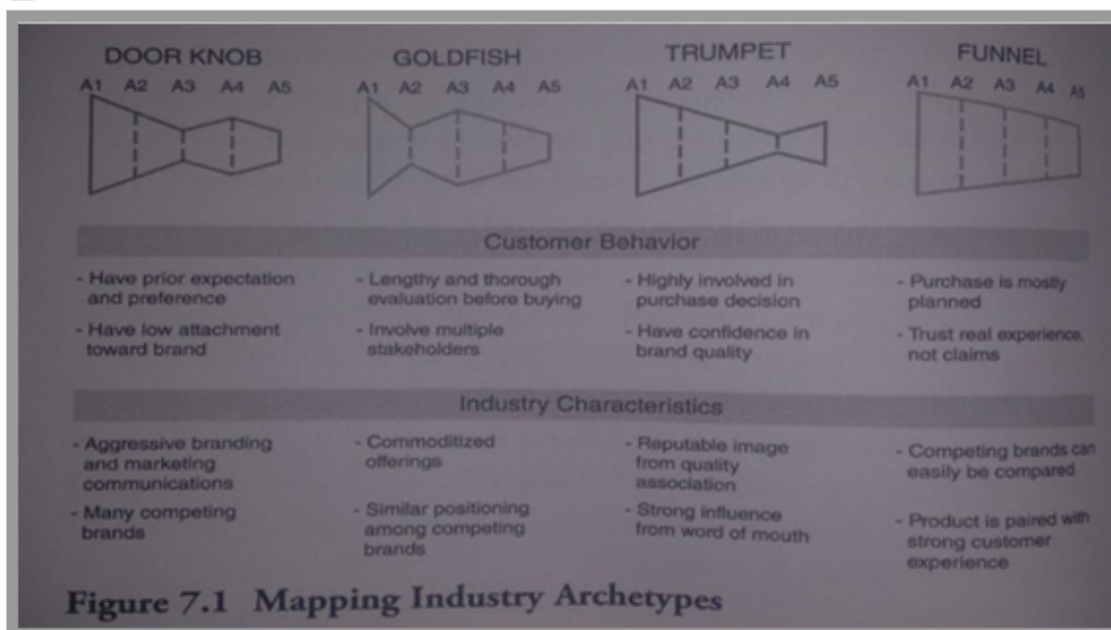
DOOR KNOB
A1 A2 A3 A4 A5

GOLDFISH
A1 A2 A3 A4 A5

TRUMPET
A1 A2 A3 A4 A5

FUNNEL
A1 A2 A3 A4 A5

Customer Behavior

- Have prior expectation and preference
- Have low attachment toward brand

- Lengthy and thorough evaluation before buying
- Involve multiple stakeholders

- Highly involved in purchase decision
- Have confidence in brand quality

- Purchase is mostly planned
- Trust real experience, not claims

Industry Characteristics

- Aggressive branding and marketing communications
- Many competing brands

- Commoditized offerings
- Similar positioning among competing brands

- Reputable image from quality association
- Strong influence from word of mouth

- Competing brands can easily be compared
- Product is paired with strong customer experience

Figure 7.1 Mapping Industry Archetypes